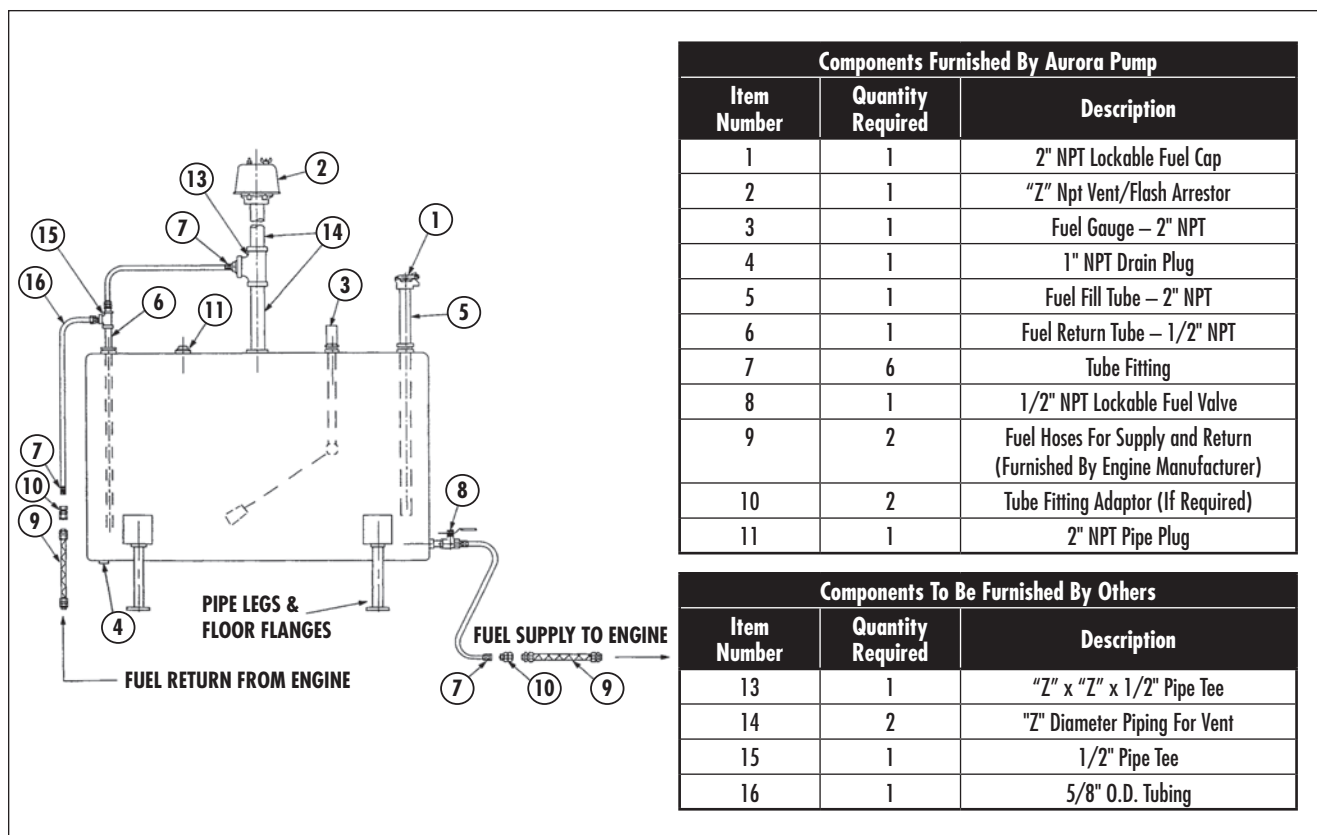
2
13
7
14
1
15
16
6
11
3
5
7
10
9
8
4
PIPE LEGS & FLOOR FLANGES
FUEL SUPPLY TO ENGINE
FUEL RETURN FROM ENGINE
7
10
9

| Components Furnished By Aurora Pump | | |
|---|---|---|
| Item Number | Quantity Required | Description |
| 1 | 1 | 2" NPT Lockable Fuel Cap |
| 2 | 1 | "Z" Npt Vent/Flash Arrestor |
| 3 | 1 | Fuel Gauge – 2" NPT |
| 4 | 1 | 1" NPT Drain Plug |
| 5 | 1 | Fuel Fill Tube – 2" NPT |
| 6 | 1 | Fuel Return Tube – 1/2" NPT |
| 7 | 6 | Tube Fitting |
| 8 | 1 | 1/2" NPT Lockable Fuel Valve |
| 9 | 2 | Fuel Hoses For Supply and Return (Furnished By Engine Manufacturer) |
| 10 | 2 | Tube Fitting Adaptor (If Required) |
| 11 | 1 | 2" NPT Pipe Plug |

| Components To Be Furnished By Others | | |
|---|---|---|
| Item Number | Quantity Required | Description |
| 13 | 1 | "Z" x "Z" x 1/2" Pipe Tee |
| 14 | 2 | "Z" Diameter Piping For Vent |
| 15 | 1 | 1/2" Pipe Tee |
| 16 | 1 | 5/8" O.D. Tubing |